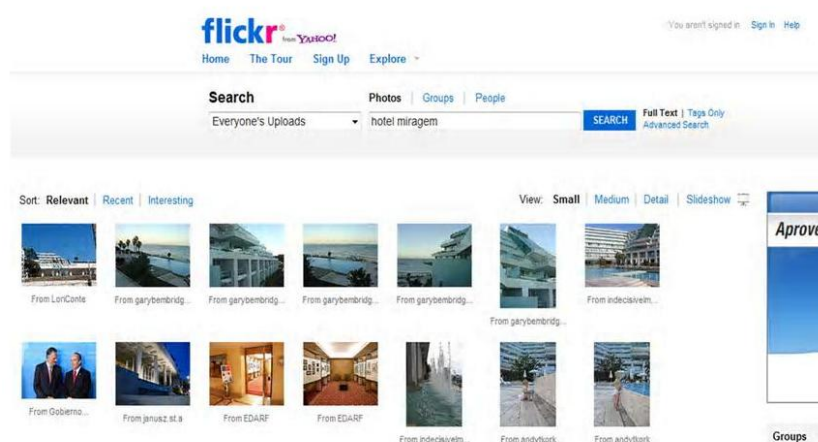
flickr from YAHOO!

You aren't signed in Sign In Help

Home The Tour Sign Up Explore

Search

Photos | Groups | People

Everyone's Uploads

hotel miragem

SEARCH

Full Text | Tags Only
Advanced Search

Sort: Relevant | Recent | Interesting

View: Small | Medium | Detail | Slideshow

From LoriConte

From garybembridg...

From garybembridg...

From garybembridg...

From garybembridg...

From garybembridg...

From indecisivelm...

From Gobierno...

From janusz.st.a

From EDARF

From EDARF

From indecisivelm...

From andytkork

From andytkork

Aprove

Groups